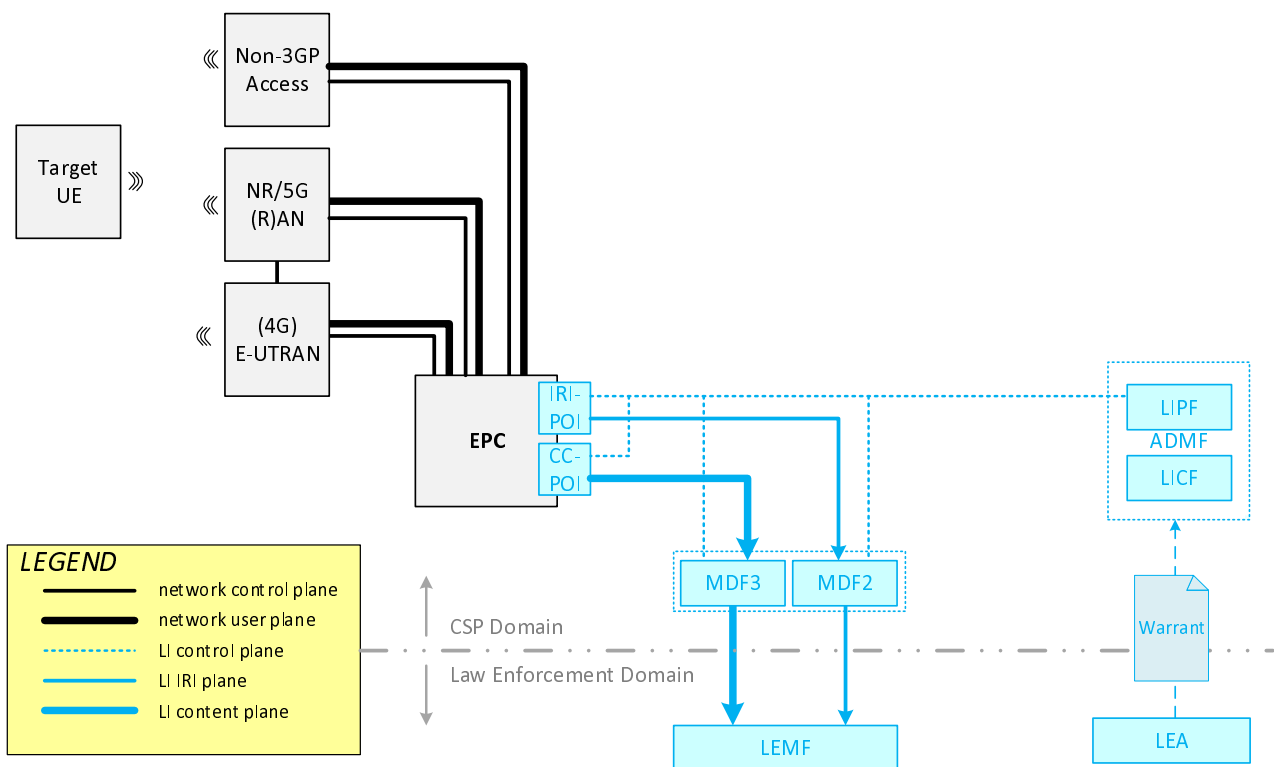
Non-3GP Access

Target UE

NR/5G (R)AN

(4G) E-UTRAN

EPC

IRI-POI

CC-POI

LIPF

ADMF

LICF

MDF3

MDF2

LEGEND

network control plane

network user plane

LI control plane

LI IRI plane

LI content plane

CSP Domain

Law Enforcement Domain

Warrant

LEMF

LEA